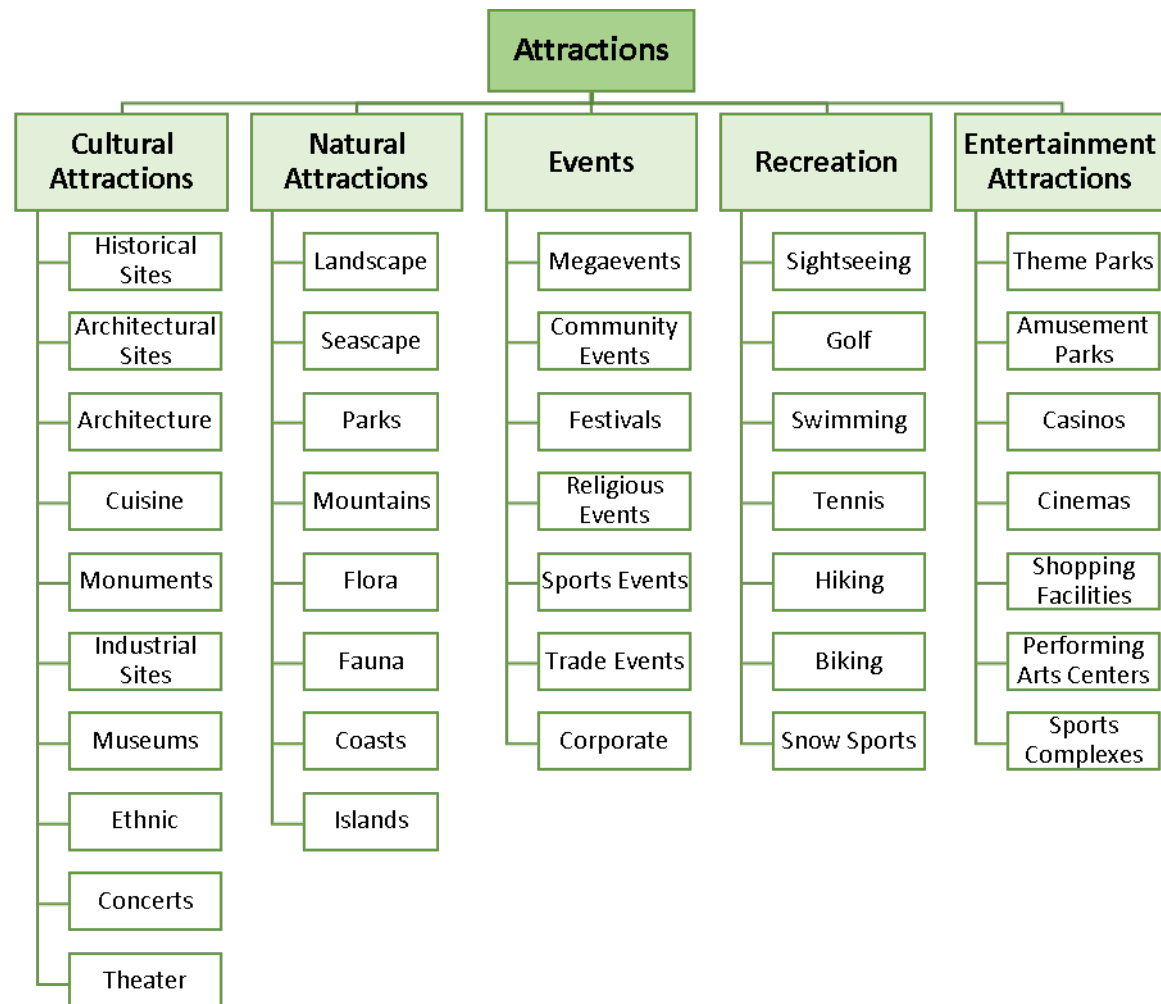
Attractions

Cultural Attractions
Historical Sites
Architectural Sites
Architecture
Cuisine
Monuments
Industrial Sites
Museums
Ethnic
Concerts
Theater

Natural Attractions
Landscape
Seascape
Parks
Mountains
Flora
Fauna
Coasts
Islands

Events
Megaevents
Community Events
Festivals
Religious Events
Sports Events
Trade Events
Corporate

Recreation
Sightseeing
Golf
Swimming
Tennis
Hiking
Biking
Snow Sports

Entertainment Attractions
Theme Parks
Amusement Parks
Casinos
Cinemas
Shopping Facilities
Performing Arts Centers
Sports Complexes